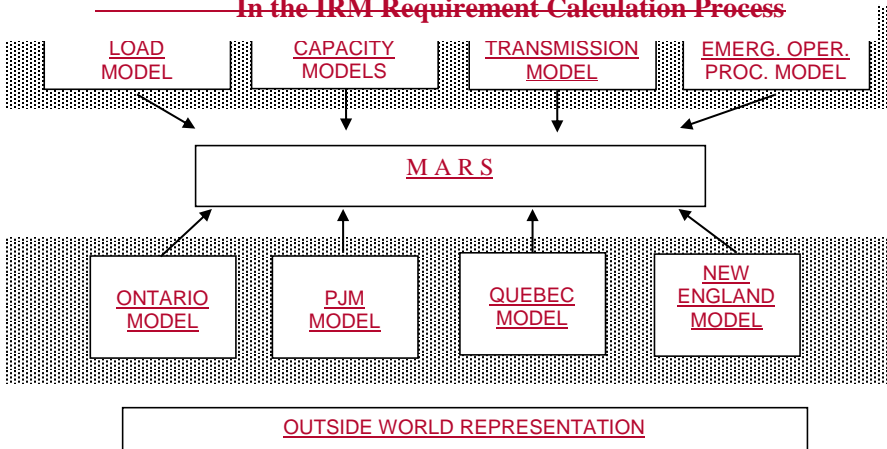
In the IRM Requirement Calculation Process

LOAD MODEL

CAPACITY MODELS

TRANSMISSION MODEL

EMERG. OPER. PROC. MODEL

M A R S

ONTARIO MODEL

PJM MODEL

QUEBEC MODEL

NEW ENGLAND MODEL

OUTSIDE WORLD REPRESENTATION